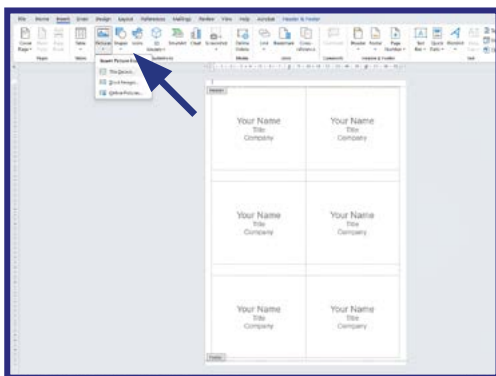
File Home Insert Draw Design Layout References Mailings Review View Help Acrobat Header & Footer

Cover Page Blank Page Page Break Table Pictures Shapes Icons 3D Models SmartArt Chart Screenshot Online Videos Link Bookmark Cross-reference Comment Header Footer Page Number Text Box Quick Parts WordArt

Pages Tables Illustrations Media Links Comments Header & Footer Text

Insert Picture From
This Device...
Stock Images...
Online Pictures...

Header

Your Name
Title
Company

Your Name
Title
Company

Your Name
Title
Company

Your Name
Title
Company

Your Name
Title
Company

Your Name
Title
Company

Footer